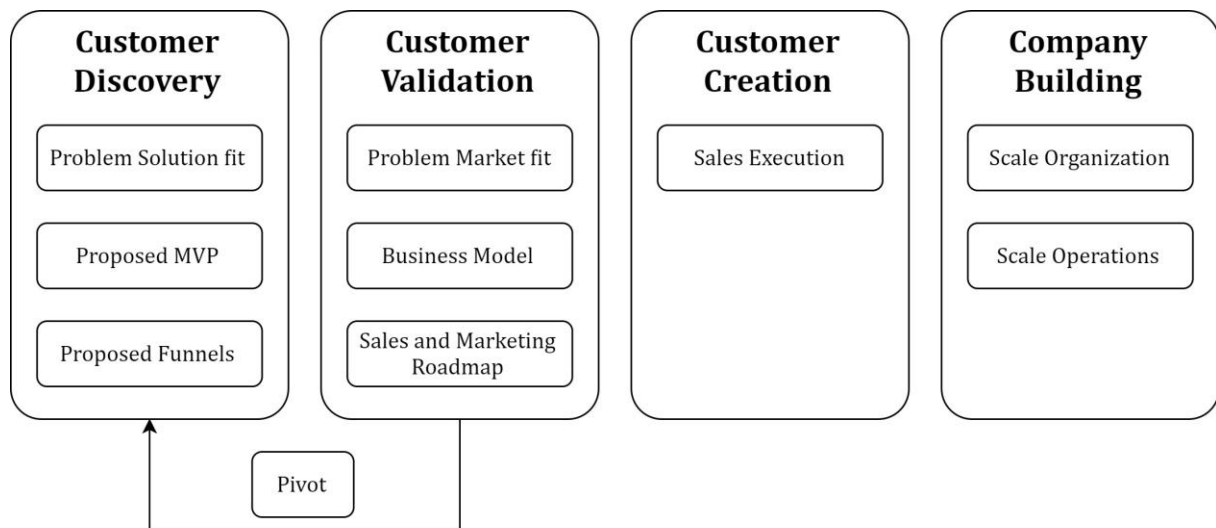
Customer Discovery

Problem Solution fit

Proposed MVP

Proposed Funnels

Customer Validation

Problem Market fit

Business Model

Sales and Marketing Roadmap

Customer Creation

Sales Execution

Company Building

Scale Organization

Scale Operations

Pivot